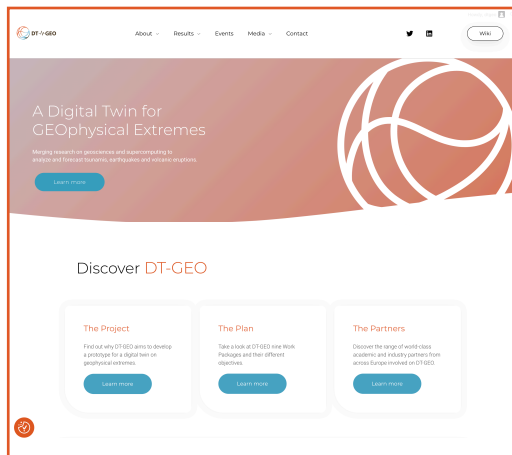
DT-GEO

About Results Events Media Contact

Wiki

A Digital Twin for GEOphysical Extremes

Merging research on geosciences and supercomputing to analyze and forecast tsunamis, earthquakes and volcanic eruptions

Learn more

Discover DT-GEO

The Project

Find out why DT-GEO aims to develop a prototype for a digital twin on geophysical extremes.

Learn more

The Plan

Take a look at DT-GEO nine Work Packages and their different objectives.

Learn more

The Partners

Discover the range of world-class academic and industry partners from across Europe involved on DT-GEO.

Learn more